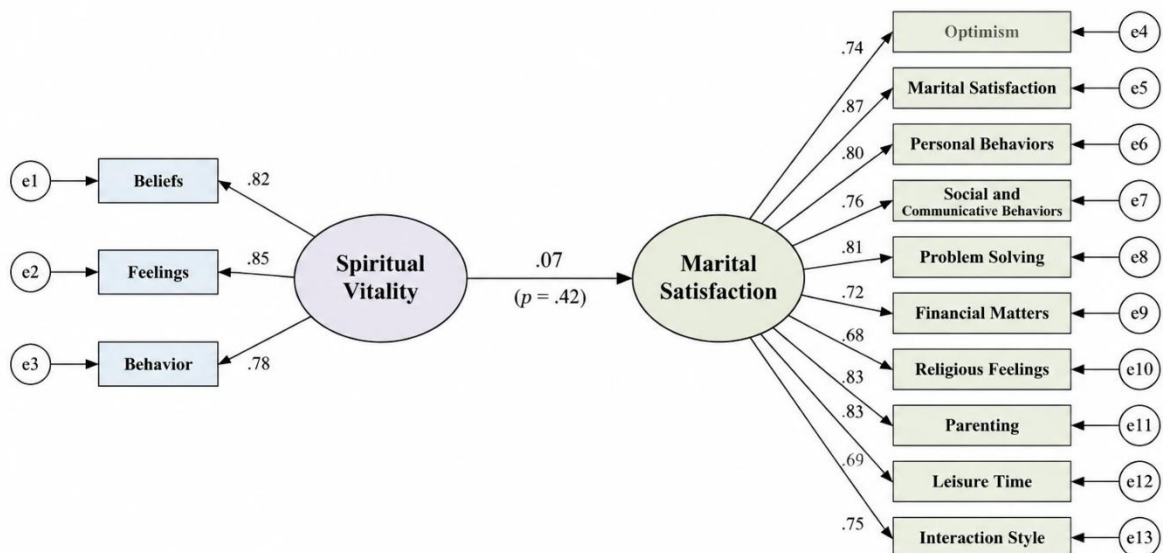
e1
Beliefs
.82
e2
Feelings
.85
e3
Behavior
.78
Spiritual Vitality
.07
($p$ = .42)
Marital Satisfaction
.74
Optimism
e4
.87
Marital Satisfaction
e5
.80
Personal Behaviors
e6
.76
Social and Communicative Behaviors
e7
.81
Problem Solving
e8
.72
Financial Matters
e9
.68
Religious Feelings
e10
.83
Parenting
e11
.83
.69
Leisure Time
e12
.75
Interaction Style
e13